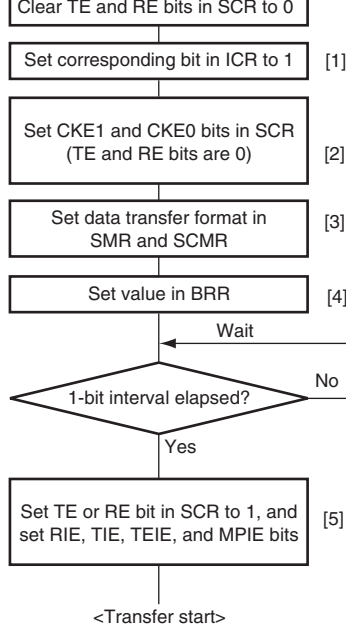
Clear TE and RE bits in SCR to 0

Set corresponding bit in ICR to 1

[1]

Set CKE1 and CKE0 bits in SCR (TE and RE bits are 0)

[2]

Set data transfer format in SMR and SCMR

[3]

Set value in BRR

[4]

Wait

1-bit interval elapsed?

No

Yes

Set TE or RE bit in SCR to 1, and set RIE, TIE, TEIE, and MPIE bits

[5]

<Transfer start>